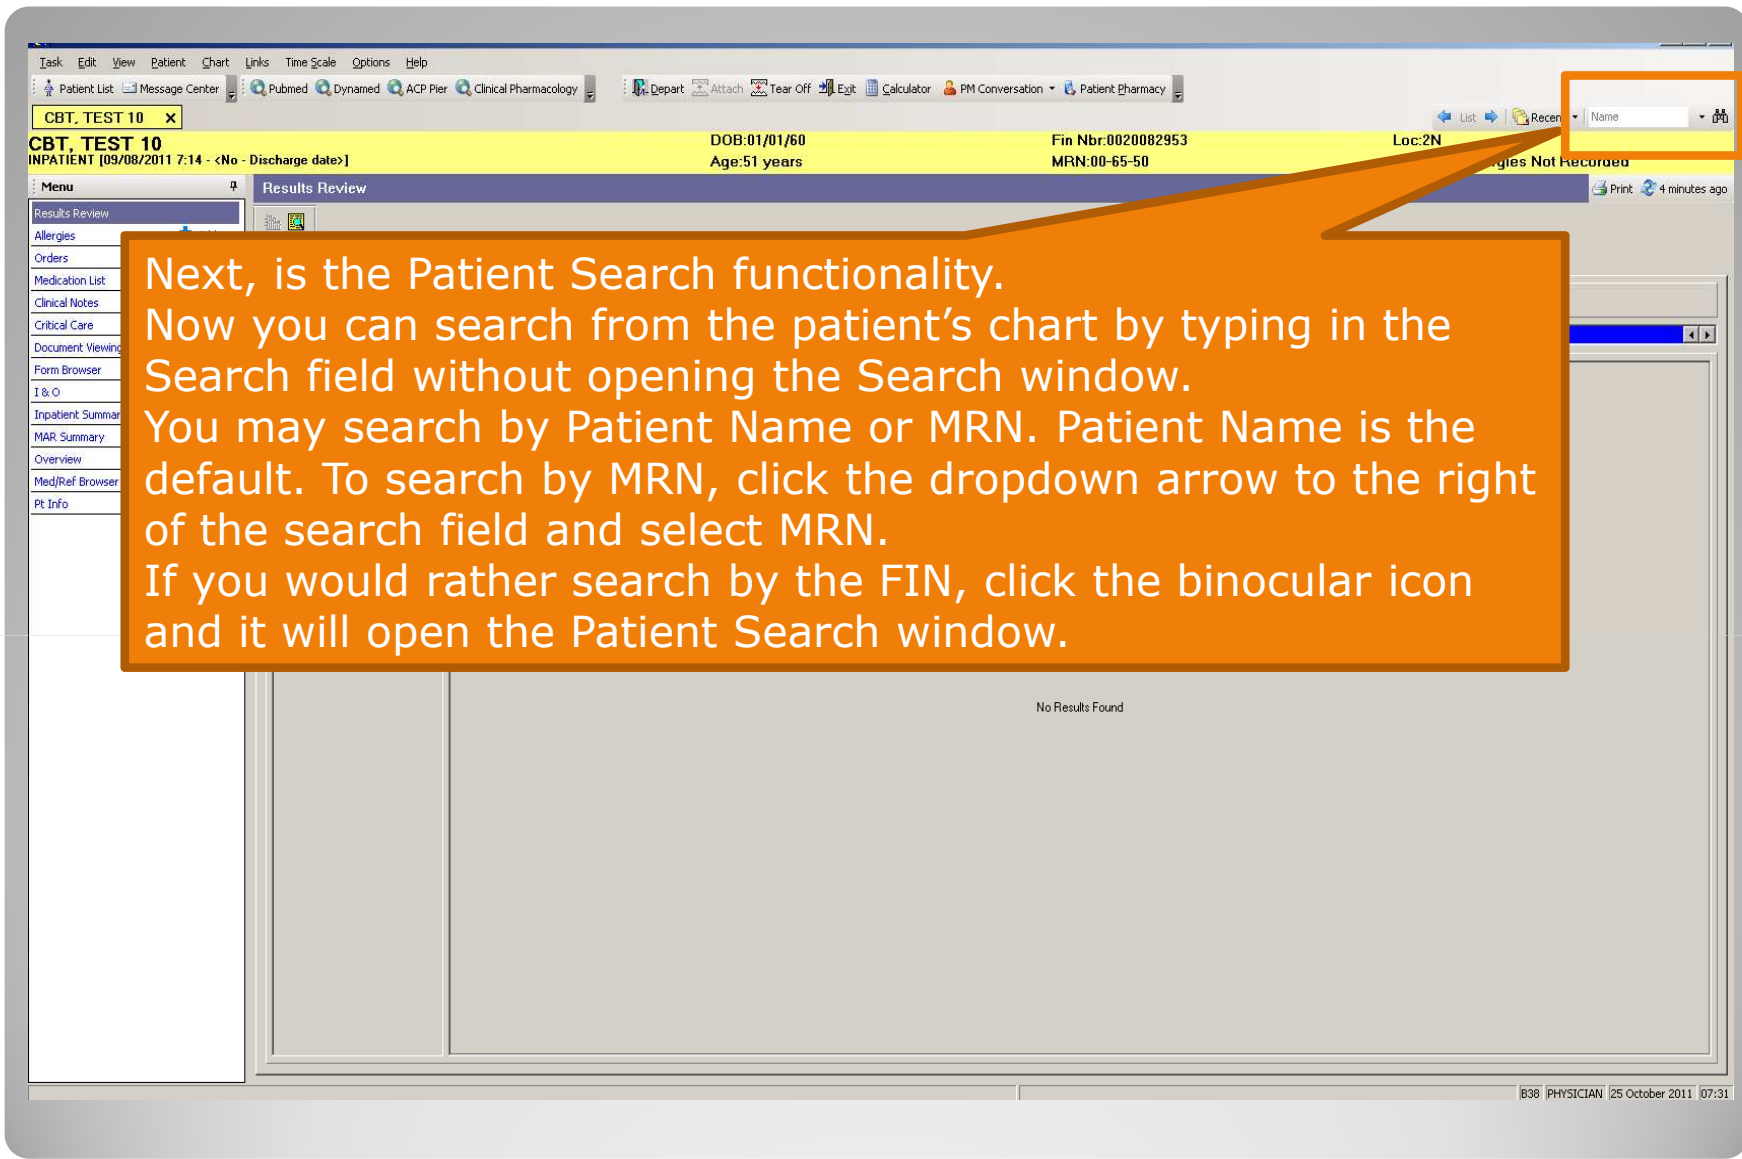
Task Edit View Patient Chart Links Time Scale Options Help

Patient List Message Center Pubmed Dynamed ACP Pier Clinical Pharmacology Depart Attach Tear Off Exit Calculator PM Conversation Patient Pharmacy

CBT, TEST 10 X

List Recent Name

CBT, TEST 10
INPATIENT [09/08/2011 7:14 - <No - Discharge date>]

DOB:01/01/60
Age:51 years

Fin Nbr:0020082953
MRN:00-65-50

Loc:2N

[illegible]gies Not Recorded

Menu

Results Review

Print 4 minutes ago

Results Review
Allergies
Orders
Medication List
Clinical Notes
Critical Care
Document Viewing
Form Browser
I & O
Inpatient Summar
MAR Summary
Overview
Med/Ref Browser
Pt Info

Next, is the Patient Search functionality.
Now you can search from the patient’s chart by typing in the Search field without opening the Search window.
You may search by Patient Name or MRN. Patient Name is the default. To search by MRN, click the dropdown arrow to the right of the search field and select MRN.
If you would rather search by the FIN, click the binocular icon and it will open the Patient Search window.

No Results Found

B38 PHYSICIAN 25 October 2011 07:31